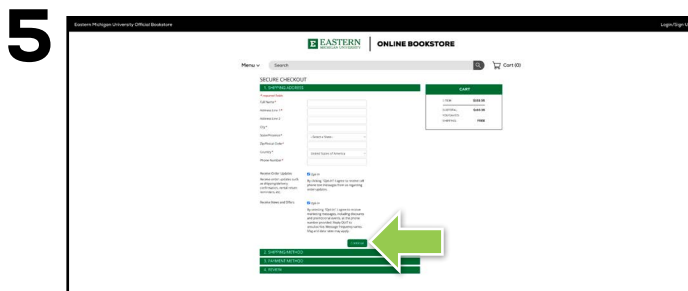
5

Eastern Michigan University Official Bookstore

Login/Sign U

EASTERN MICHIGAN UNIVERSITY | ONLINE BOOKSTORE

Menu ∨ Search

Cart (0)

SECURE CHECKOUT

1. SHIPPING ADDRESS

* required fields

Full Name*

Address Line 1*

Address Line 2

City*

State/Province*

- Select a State -

Zip/Postal Code*

Country*

United States of America

Phone Number*

Receive Order Updates

Receive order updates such as shipping/delivery confirmation, rental return reminders, etc.

Opt-in

By clicking "Opt-In" I agree to receive cell phone text messages from our ordering system updates.

Receive News and Offers

Opt-in

By selecting "Opt-In" I agree to receive marketing messages, including discounts and promotions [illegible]

Continue

2. SHIPPING METHOD

3. PAYMENT METHOD

4. REVIEW

CART

1 ITEM $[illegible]

SUBTOTAL $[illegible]

ESTIMATED TAX

SHIPPING FREE